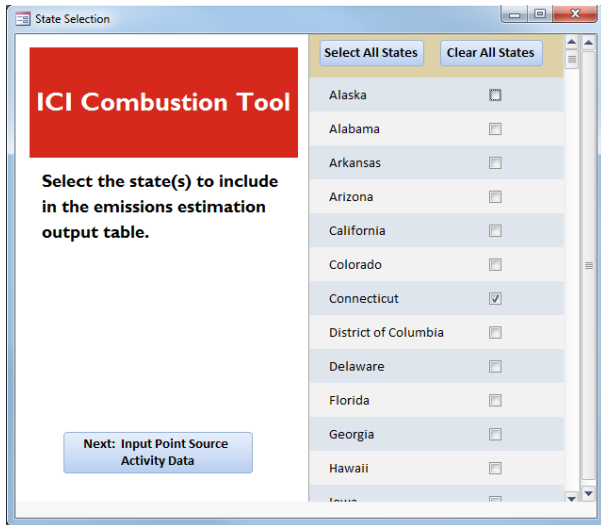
State Selection

ICI Combustion Tool

Select the state(s) to include in the emissions estimation output table.

Next: Input Point Source Activity Data

Select All States
Clear All States

Alaska
Alabama
Arkansas
Arizona
California
Colorado
Connecticut
District of Columbia
Delaware
Florida
Georgia
Hawaii
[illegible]